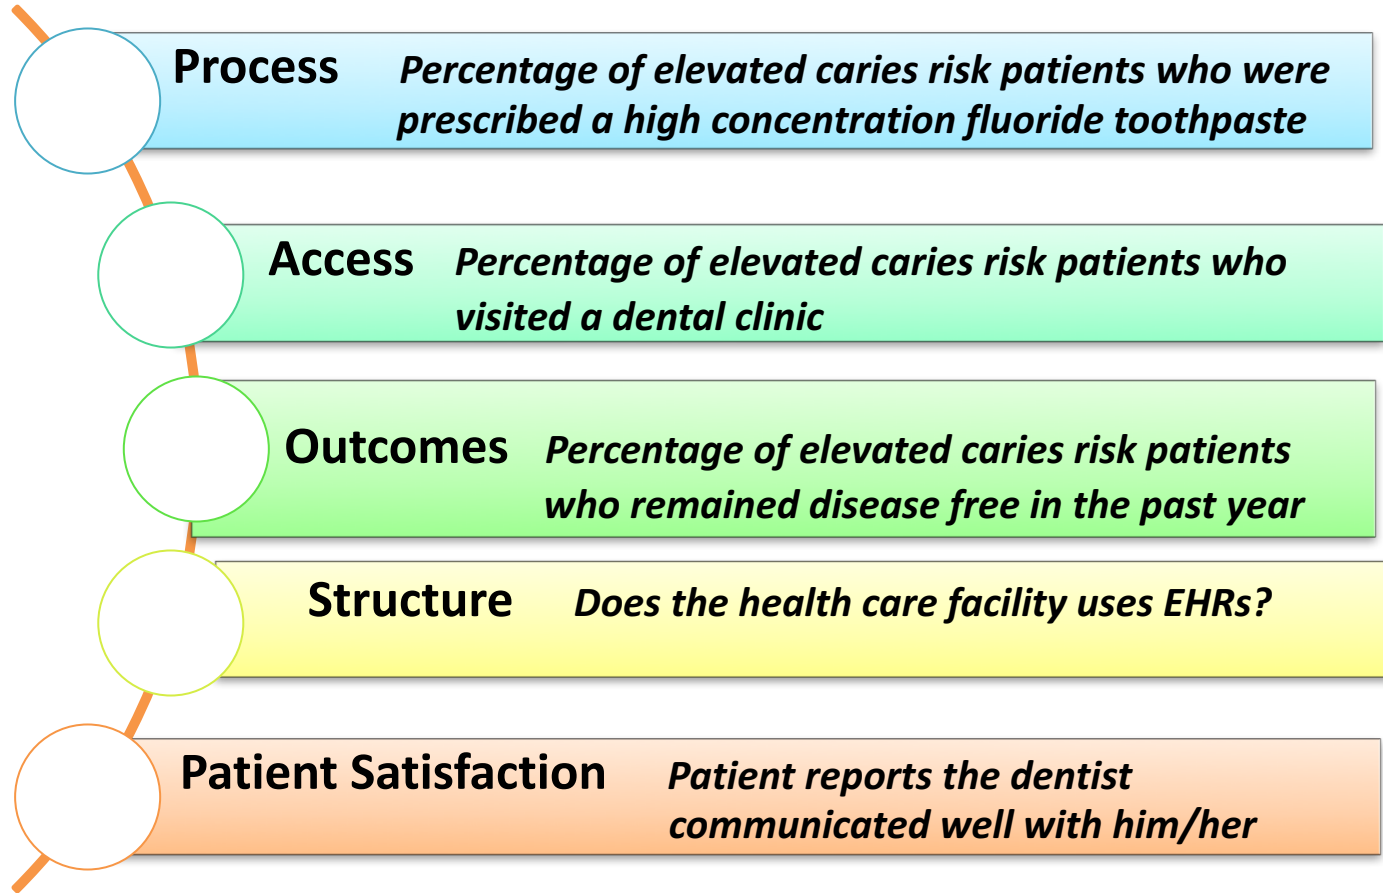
Process Percentage of elevated caries risk patients who were prescribed a high concentration fluoride toothpaste

Access Percentage of elevated caries risk patients who visited a dental clinic

Outcomes Percentage of elevated caries risk patients who remained disease free in the past year

Structure Does the health care facility uses EHRs?

Patient Satisfaction Patient reports the dentist communicated well with him/her